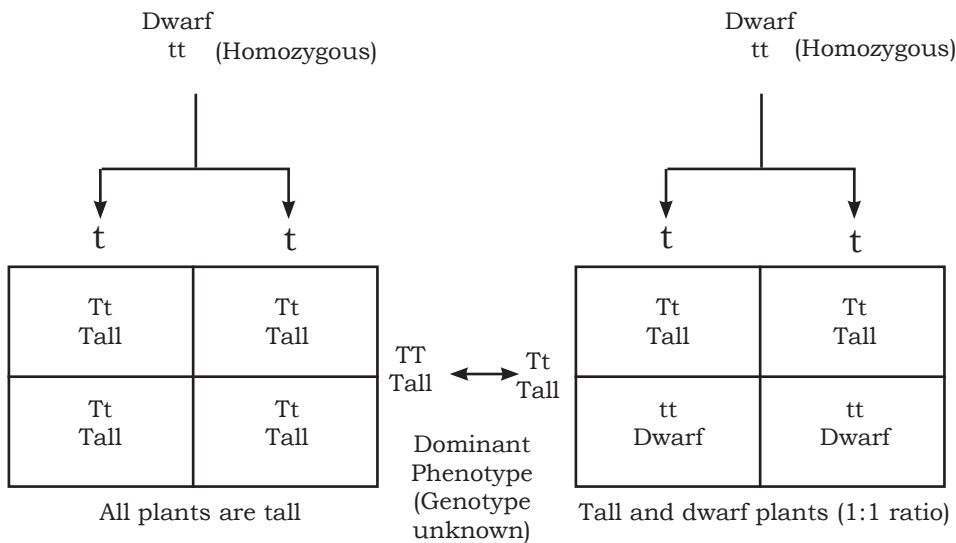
Dwarf
tt (Homozygous)

t t

| Tt Tall | Tt Tall |
|---|---|
| Tt Tall | Tt Tall |

All plants are tall

TT Tall ↔ Tt Tall

Dominant Phenotype (Genotype unknown)

Dwarf
tt (Homozygous)

t t

| Tt Tall | Tt Tall |
|---|---|
| tt Dwarf | tt Dwarf |

Tall and dwarf plants (1:1 ratio)